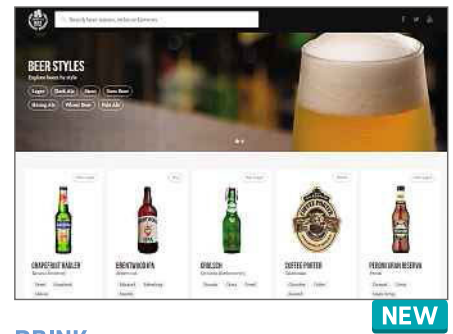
Search beer names, styles or breweries

BEER STYLES

Explore beers by style

Lager

Dark Ale

Stout

Sour Beer

Strong Ale

Wheat Beer

Pale Ale

GRAPEFRUIT RADLER

BRENTWOOD IPA

KÖLSCH

COFFEE PORTER

PERONI GRAN RISERVA

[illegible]

NEW

DRINK